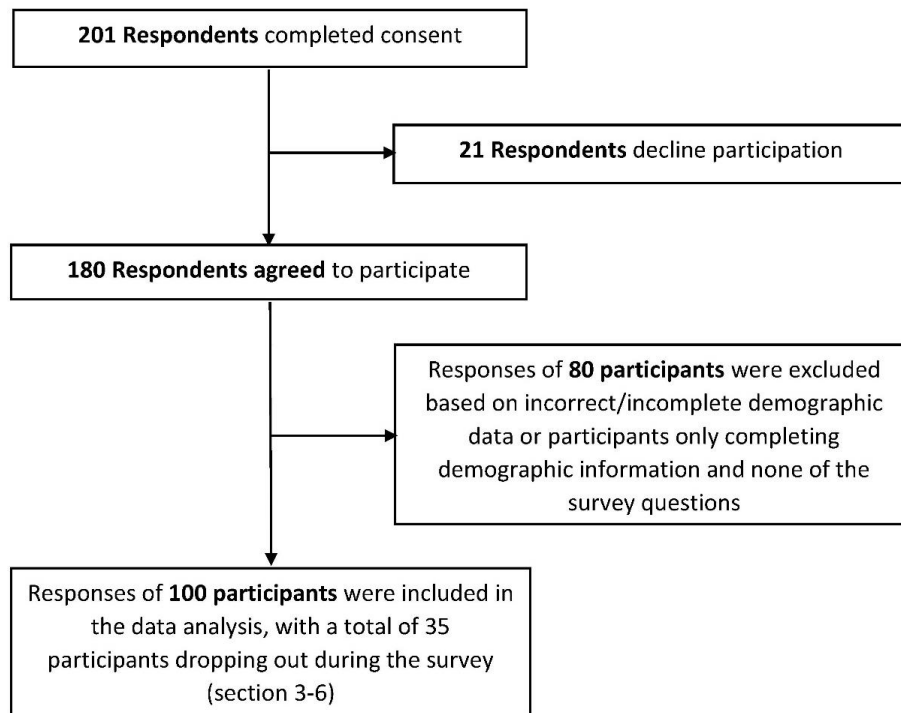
201 Respondents completed consent

21 Respondents decline participation

180 Respondents agreed to participate

Responses of 80 participants were excluded based on incorrect/incomplete demographic data or participants only completing demographic information and none of the survey questions

Responses of 100 participants were included in the data analysis, with a total of 35 participants dropping out during the survey (section 3-6)